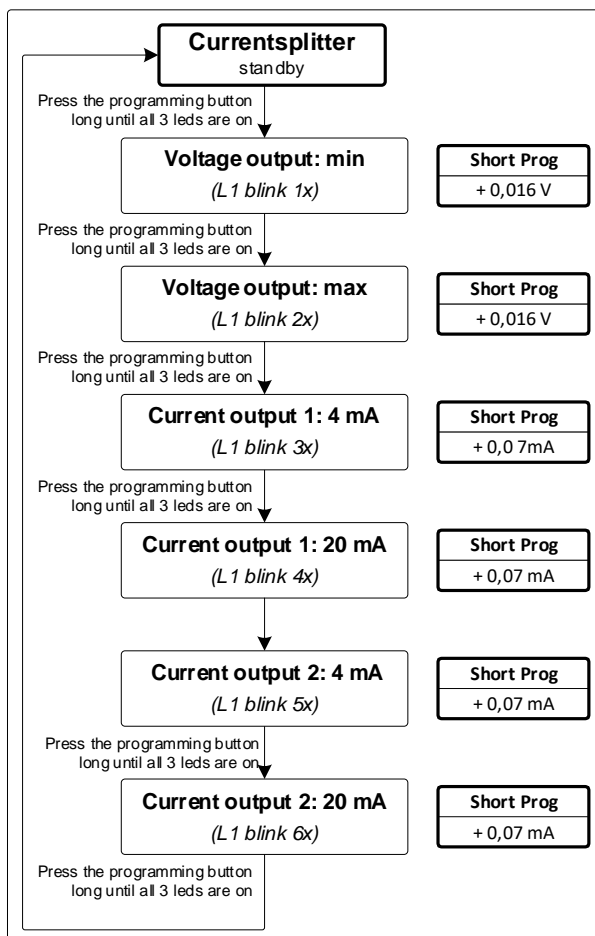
Currentsplitter
standby

Press the programming button long until all 3 leds are on

Voltage output: min
(L1 blink 1x)

Short Prog
+ 0,016 V

Press the programming button long until all 3 leds are on

Voltage output: max
(L1 blink 2x)

Short Prog
+ 0,016 V

Press the programming button long until all 3 leds are on

Current output 1: 4 mA
(L1 blink 3x)

Short Prog
+ 0,0 7mA

Press the programming button long until all 3 leds are on

Current output 1: 20 mA
(L1 blink 4x)

Short Prog
+ 0,07 mA

Current output 2: 4 mA
(L1 blink 5x)

Short Prog
+ 0,07 mA

Press the programming button long until all 3 leds are on

Current output 2: 20 mA
(L1 blink 6x)

Short Prog
+ 0,07 mA

Press the programming button long until all 3 leds are on